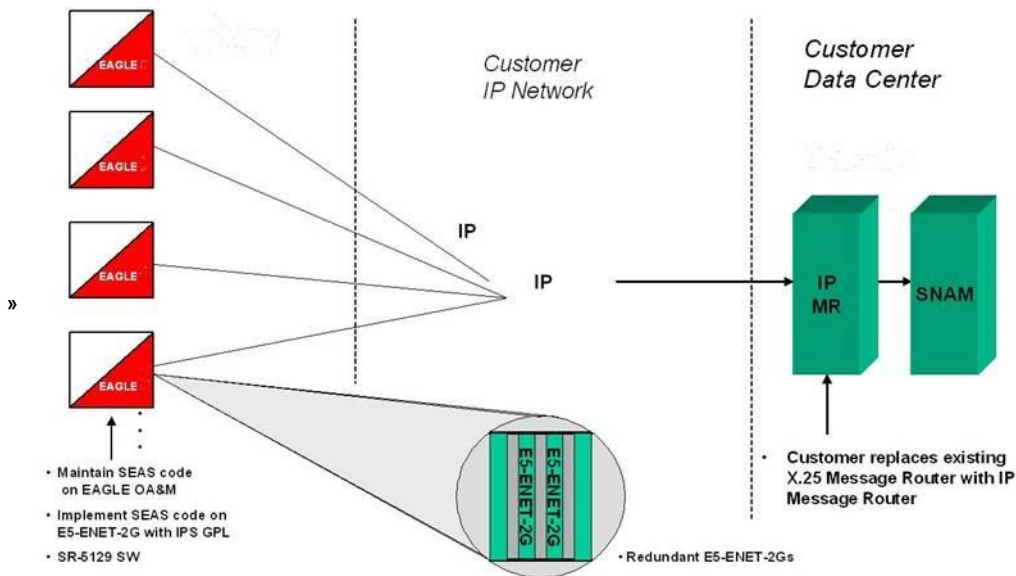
EAGLE

EAGLE

EAGLE

EAGLE

Customer IP Network

IP

IP

Customer Data Center

IP MR

SNAM

»

• Maintain SEAS code on EAGLE OA&M

• Implement SEAS code on E5-ENET-2G with IPS GPL

• SR-5129 SW

E5-ENET-2G

E5-ENET-2G

• Redundant E5-ENET-2Gs

• Customer replaces existing X.25 Message Router with IP Message Router